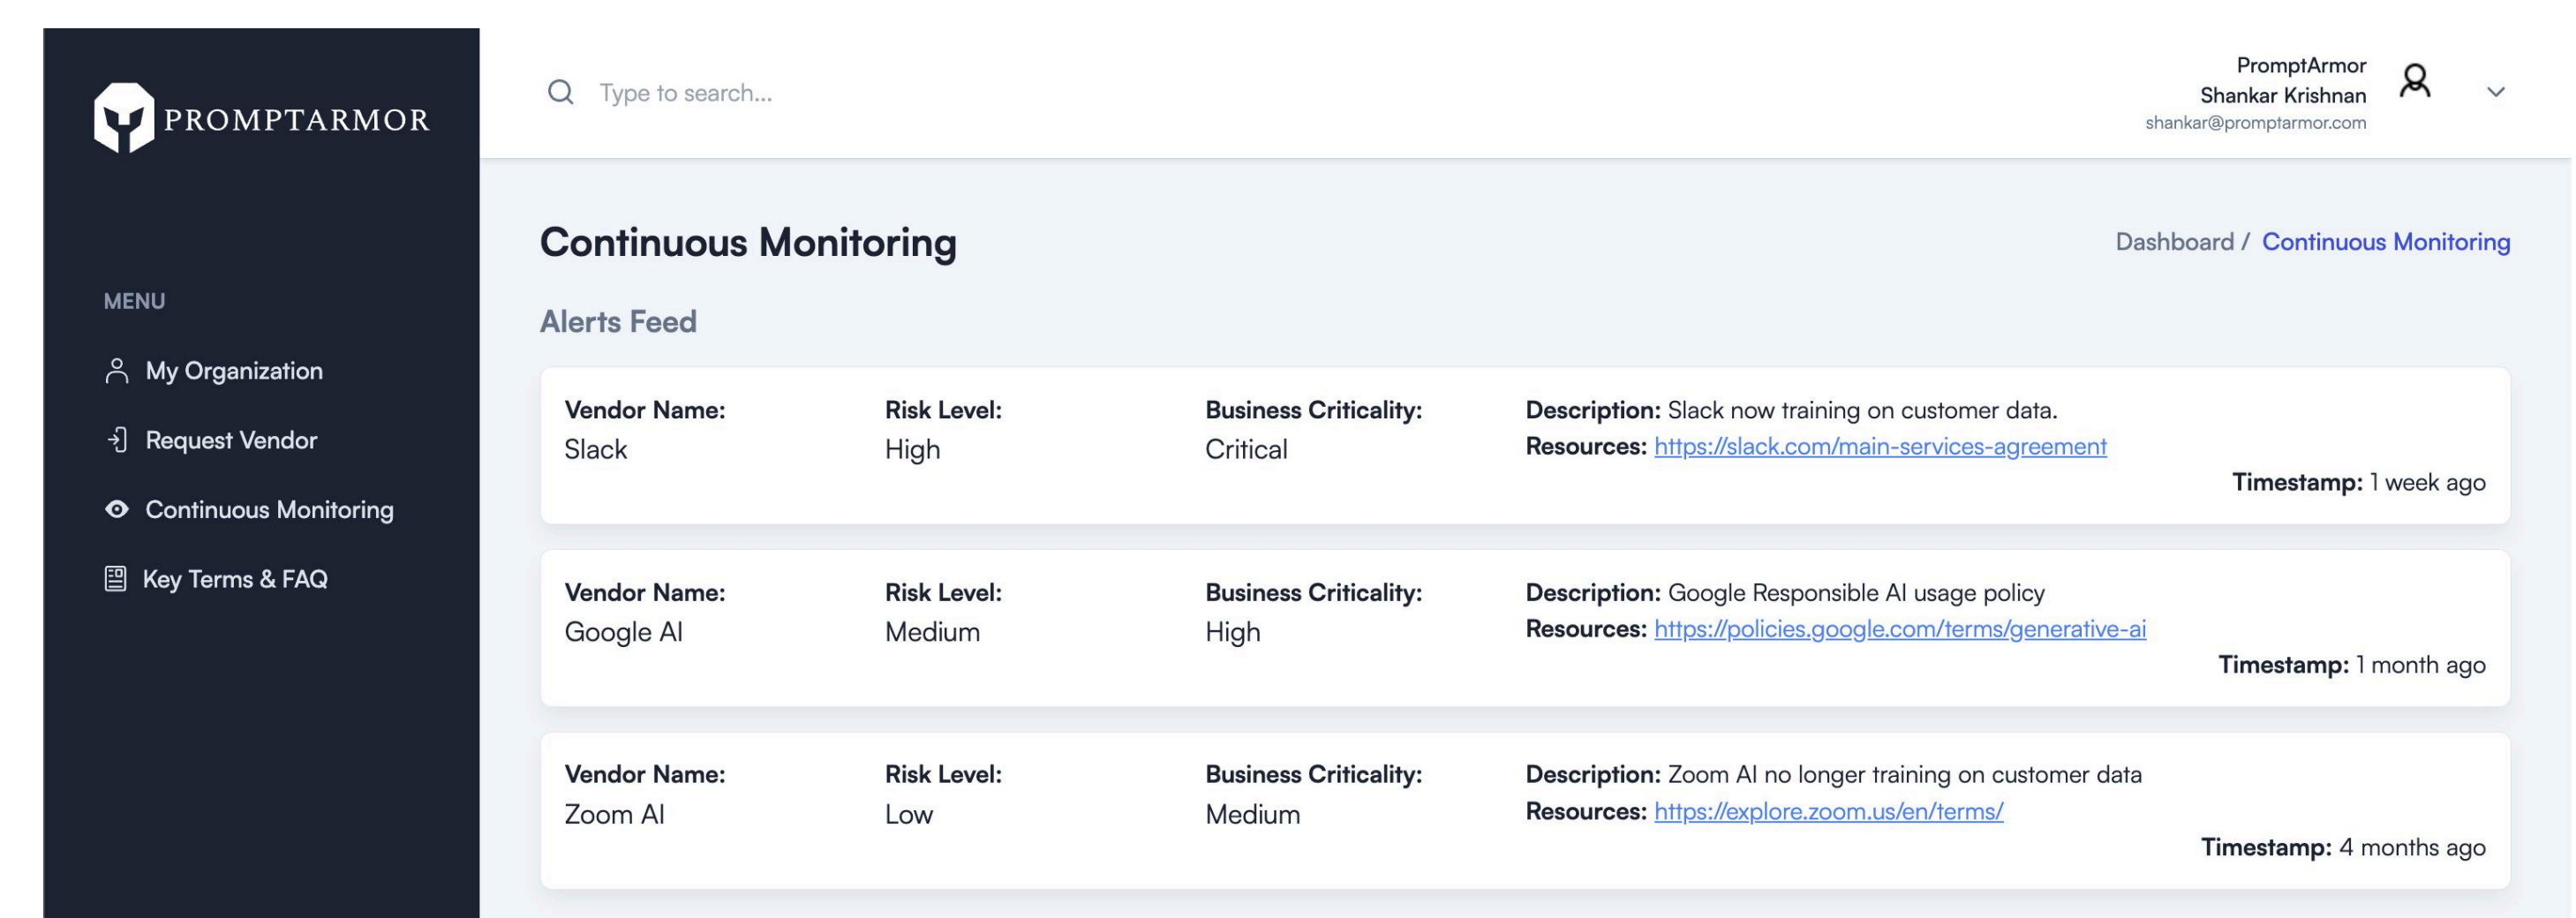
PROMPTARMOR

MENU

My Organization

Request Vendor

Continuous Monitoring

Key Terms & FAQ

Type to search...

PromptArmor
Shankar Krishnan
shankar@promptarmor.com

Continuous Monitoring

Dashboard / Continuous Monitoring

Alerts Feed

**Vendor Name:** Slack
**Risk Level:** High
**Business Criticality:** Critical
**Description:** Slack now training on customer data.
**Resources:** https://slack.com/main-services-agreement
**Timestamp:** 1 week ago

**Vendor Name:** Google AI
**Risk Level:** Medium
**Business Criticality:** High
**Description:** Google Responsible AI usage policy
**Resources:** https://policies.google.com/terms/generative-ai
**Timestamp:** 1 month ago

**Vendor Name:** Zoom AI
**Risk Level:** Low
**Business Criticality:** Medium
**Description:** Zoom AI no longer training on customer data
**Resources:** https://explore.zoom.us/en/terms/
**Timestamp:** 4 months ago